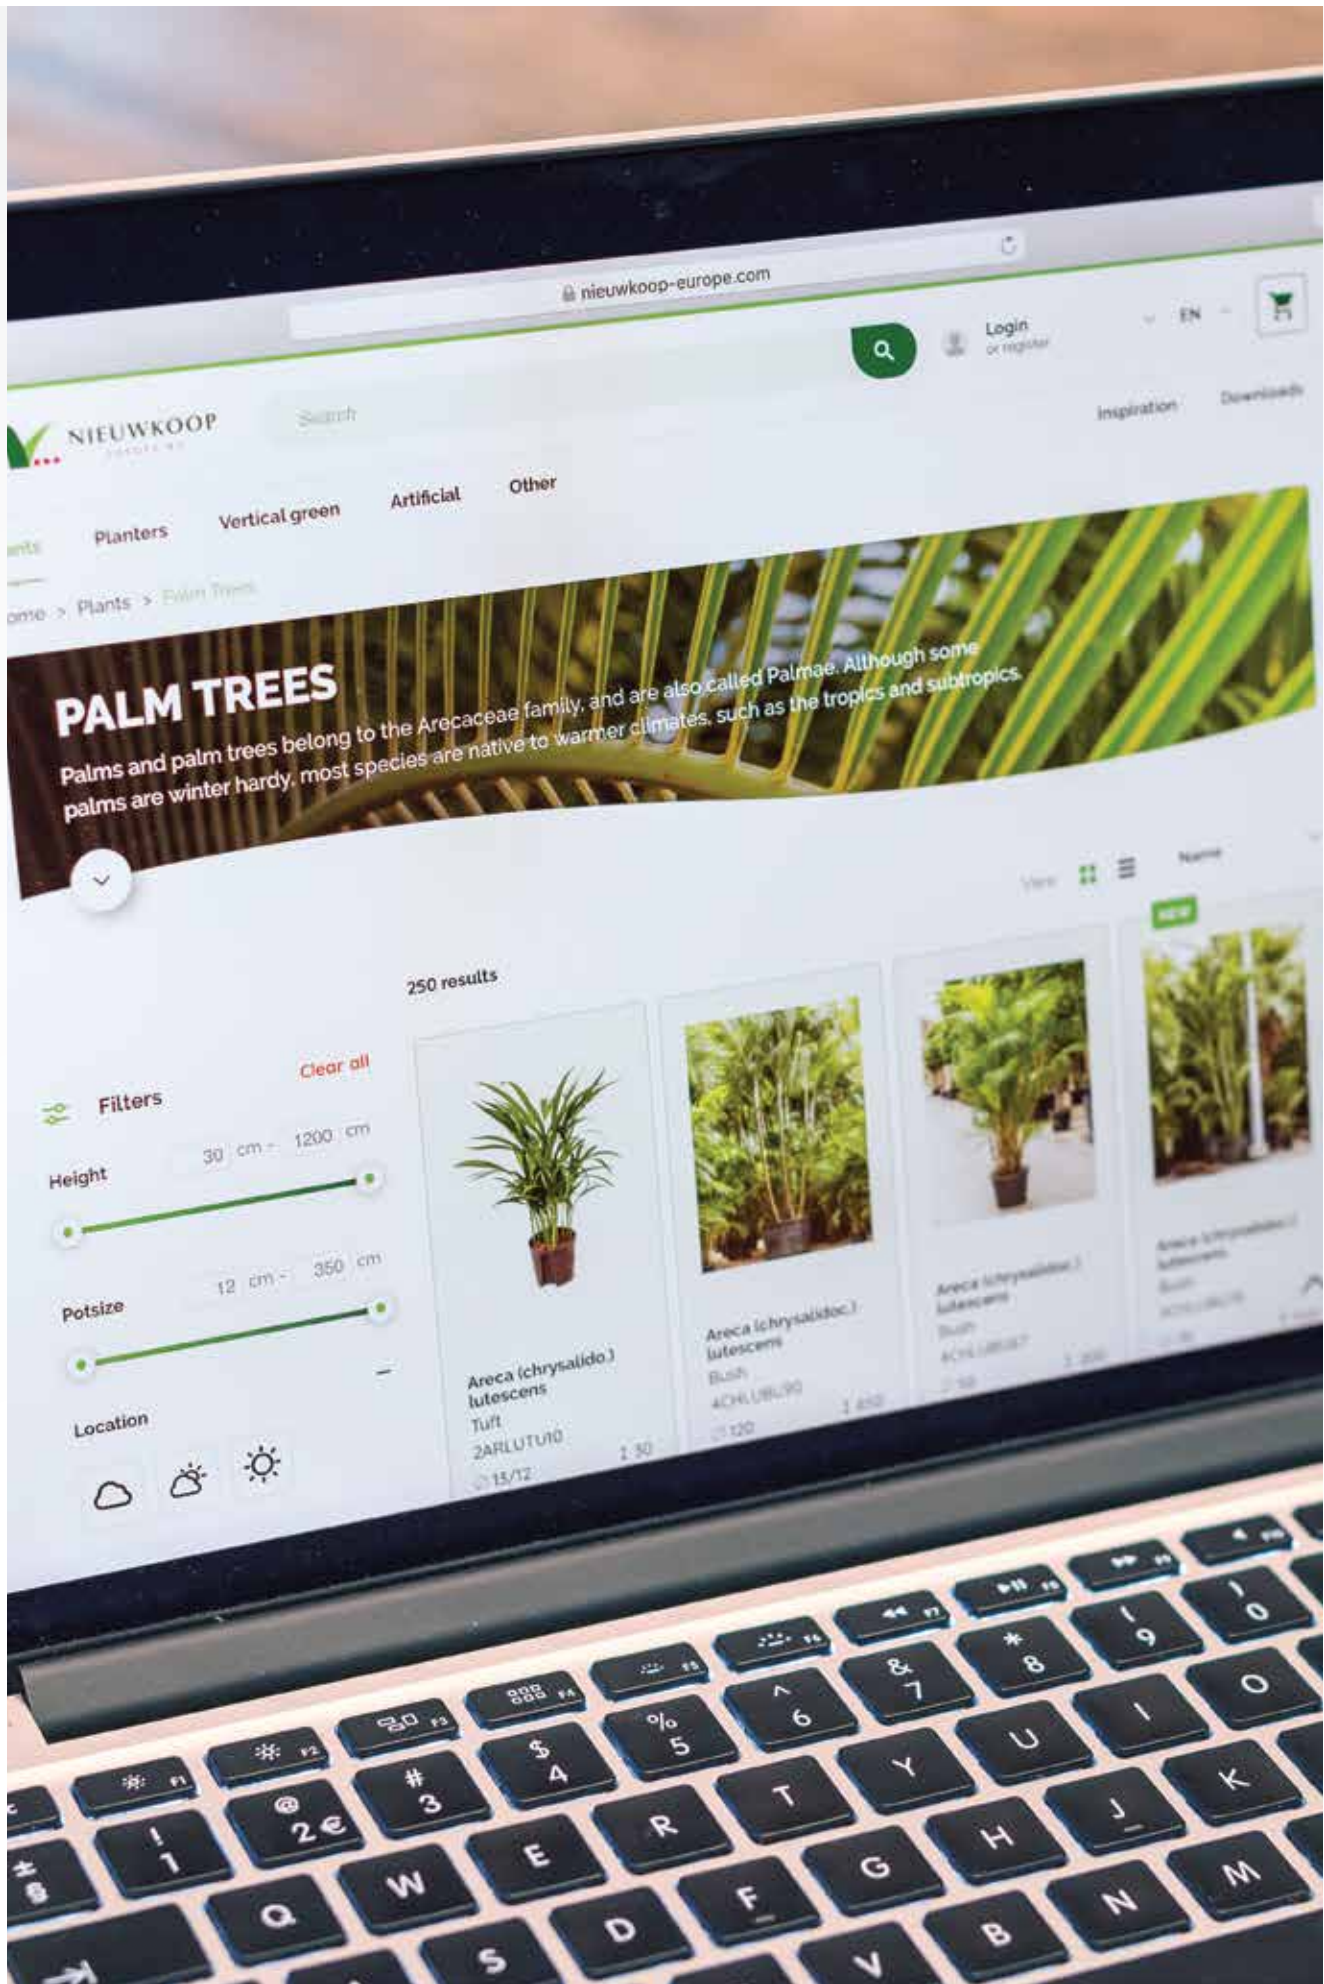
nieuwkoop-europe.com

Login
or register

EN

NIEUWKOOP

Search

Inspiration

Downloads

ants

Planters

Vertical green

Artificial

Other

ome > Plants > Palm Trees

PALM TREES

Palms and palm trees belong to the Arecaceae family, and are also called Palmae. Although some palms are winter hardy, most species are native to warmer climates, such as the tropics and subtropics.

View

Name

NEW

250 results

Filters

Clear all

Height

30 cm - 1200 cm

Potsize

12 cm - 350 cm

Location

Areca (chrysalido.) lutescens
Tuft
2ARLUTU10
15/12
1 30

Areca (chrysalidoc.) lutescens
Bush
4CHLUBU90
120
1 450

Areca (chrysalidoc.) lutescens
Bush
4CHLUBU87
58
1 200

Areca (chrysalidoc.) lutescens
Bush
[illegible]

F1
F2
F3
F4
F5
F6
F7
F8
F9
F10

!
1
@
2€
#
3
$
4
%
5
^
6
&
7
*
8
(
9
)
0

Q
W
E
R
T
Y
U
I
O

S
D
F
G
H
J
K

V
B
N
M